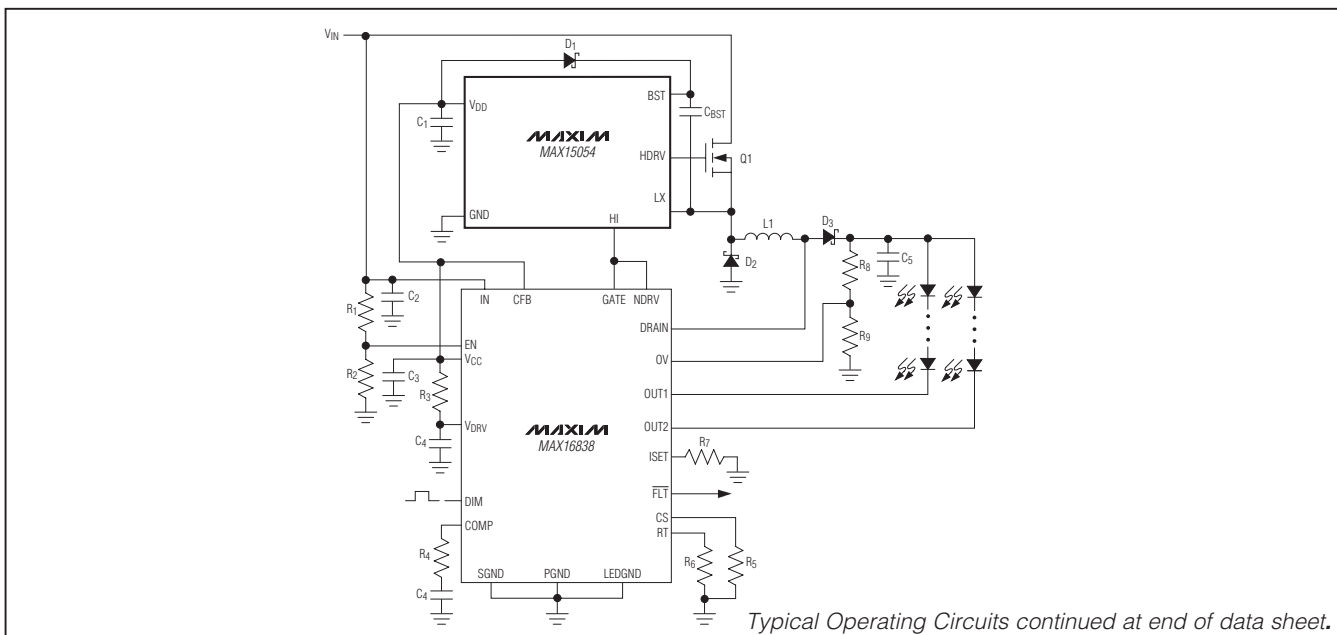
$V_{IN}$

$D_1$

$V_{DD}$

BST

$C_{BST}$

$C_1$

MAXIM

MAX15054

HDRV

Q1

LX

GND

HI

L1

$D_3$

$D_2$

$R_8$

$C_5$

$R_1$

$C_2$

IN

CFB

GATE

NDRV

DRAIN

EN

$R_9$

$V_{CC}$

OV

$R_2$

$C_3$

$R_3$

OUT1

$V_{DRV}$

MAXIM

OUT2

$R_7$

$C_4$

MAX16838

ISET

$\overline{FLT}$

DIM

COMP

CS

RT

$R_4$

$R_6$

$R_5$

$C_4$

SGND

PGND

LEDGND

Typical Operating Circuits continued at end of data sheet.